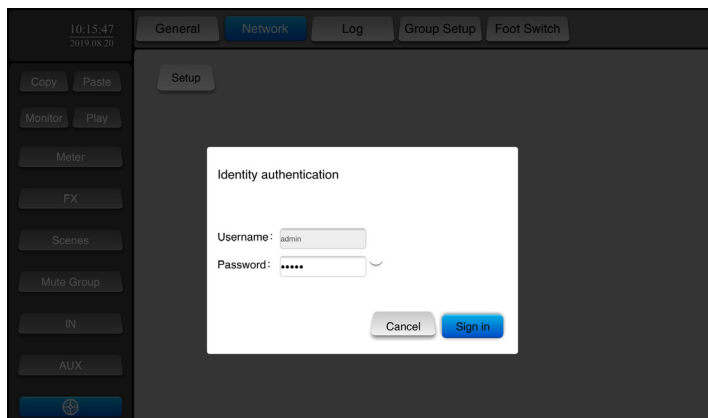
10:15:47
2019.08.20

General
Network
Log
Group Setup
Foot Switch

Copy
Paste
Monitor
Play
Meter
FX
Scenes
Mute Group
IN
AUX

Setup

Identity authentication

Username: admin
Password: •••••

Cancel
Sign in